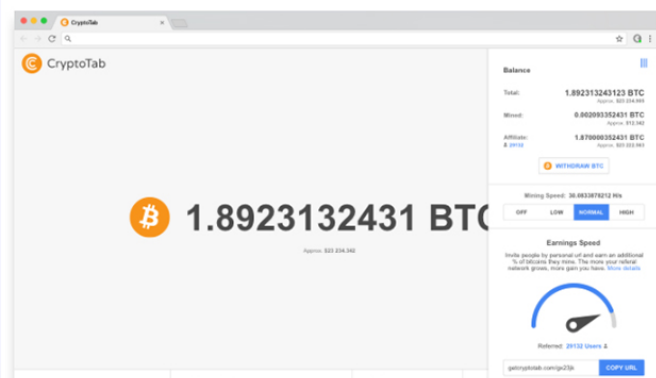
CryptoTab

CryptoTab

1.8923132431 BTC

Approx. $23 234.342

Balance

Total: 1.892313243123 BTC
Approx. $23 234.883

Mined: 0.002093352431 BTC
Approx. $12.342

Affiliate: 1.870000352431 BTC
29132
Approx. $23 222.563

WITHDRAW BTC

Mining Speed: 36.0833678212 H/s

OFF | LOW | NORMAL | HIGH

Earnings Speed

Invite people by personal url and earn an additional % of bitcoins they mine. The more your referral network grows, more gain you have. More details

Referred: 29132 Users

getcryptotab.com/go23jk

COPY URL